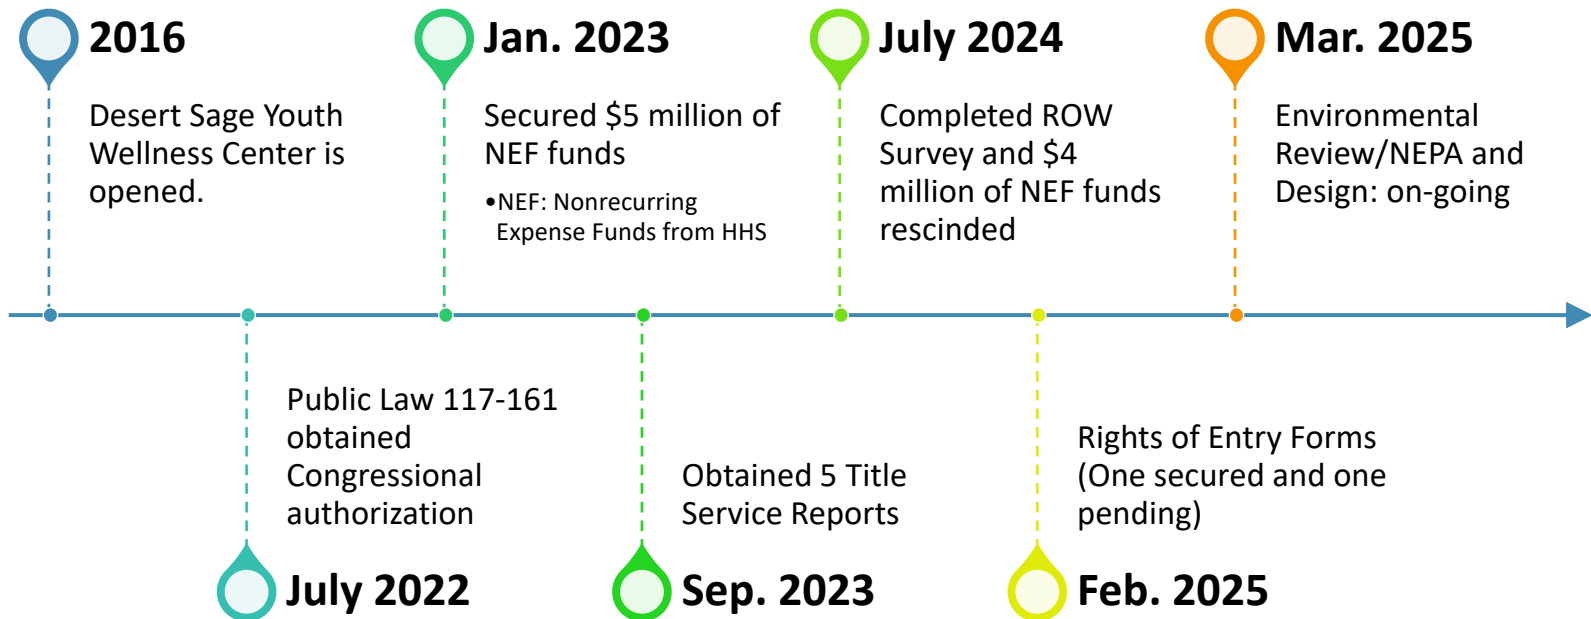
2016

Desert Sage Youth Wellness Center is opened.

July 2022

Public Law 117-161 obtained Congressional authorization

Jan. 2023

Secured $5 million of NEF funds

•NEF: Nonrecurring Expense Funds from HHS

Sep. 2023

Obtained 5 Title Service Reports

July 2024

Completed ROW Survey and $4 million of NEF funds rescinded

Feb. 2025

Rights of Entry Forms (One secured and one pending)

Mar. 2025

Environmental Review/NEPA and Design: on-going